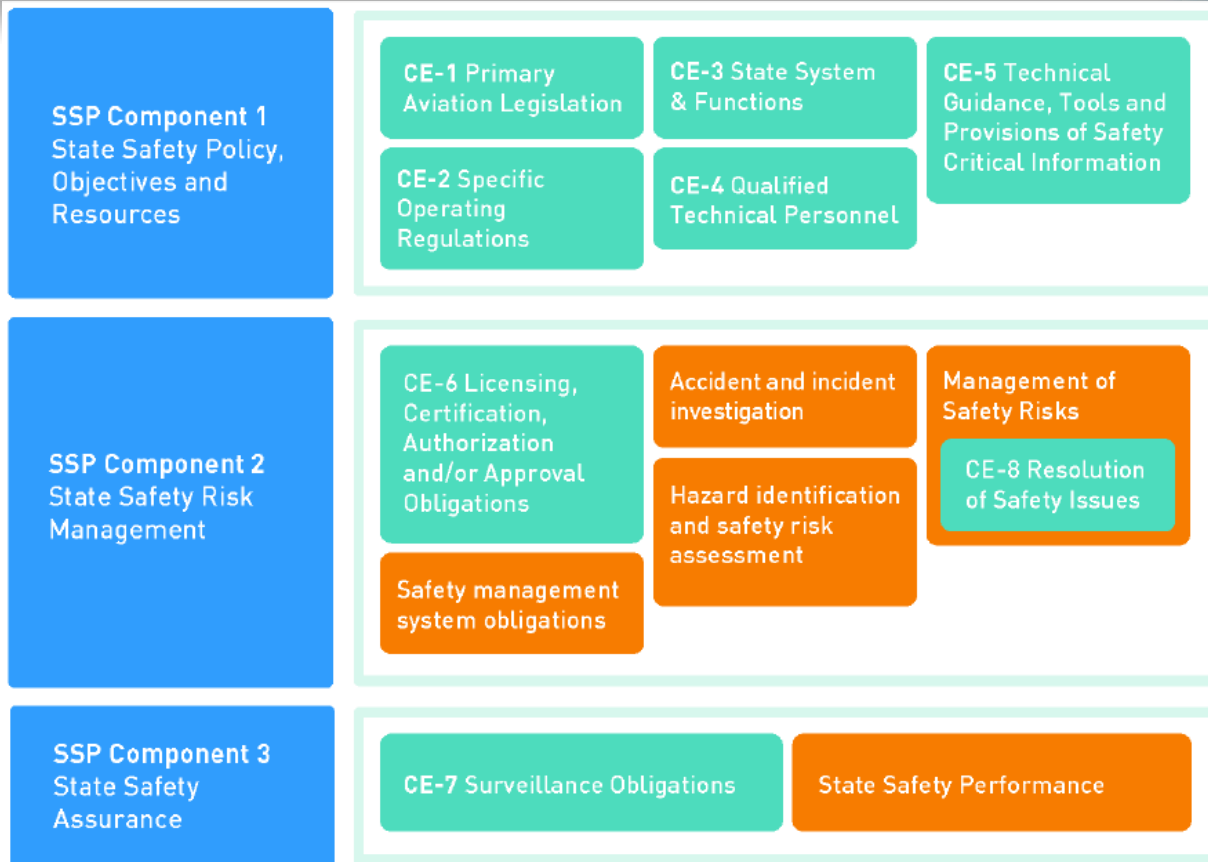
SSP Component 1
State Safety Policy, Objectives and Resources

CE-1 Primary Aviation Legislation

CE-2 Specific Operating Regulations

CE-3 State System & Functions

CE-4 Qualified Technical Personnel

CE-5 Technical Guidance, Tools and Provisions of Safety Critical Information

SSP Component 2
State Safety Risk Management

CE-6 Licensing, Certification, Authorization and/or Approval Obligations

Safety management system obligations

Accident and incident investigation

Hazard identification and safety risk assessment

Management of Safety Risks

CE-8 Resolution of Safety Issues

SSP Component 3
State Safety Assurance

CE-7 Surveillance Obligations

State Safety Performance